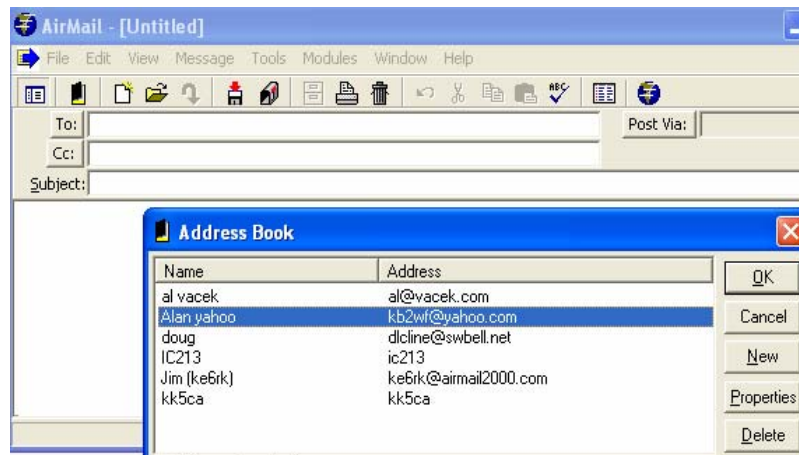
AirMail - [Untitled]

File Edit View Message Tools Modules Window Help

To:
Post Via:
Cc:
Subject:

Address Book

| Name | Address |
|---|---|
| al vacek | al@vacek.com |
| Alan yahoo | kb2wf@yahoo.com |
| doug | dlcline@swbell.net |
| IC213 | ic213 |
| Jim (ke6rk) | ke6rk@airmail2000.com |
| kk5ca | kk5ca |

OK
Cancel
New
Properties
Delete